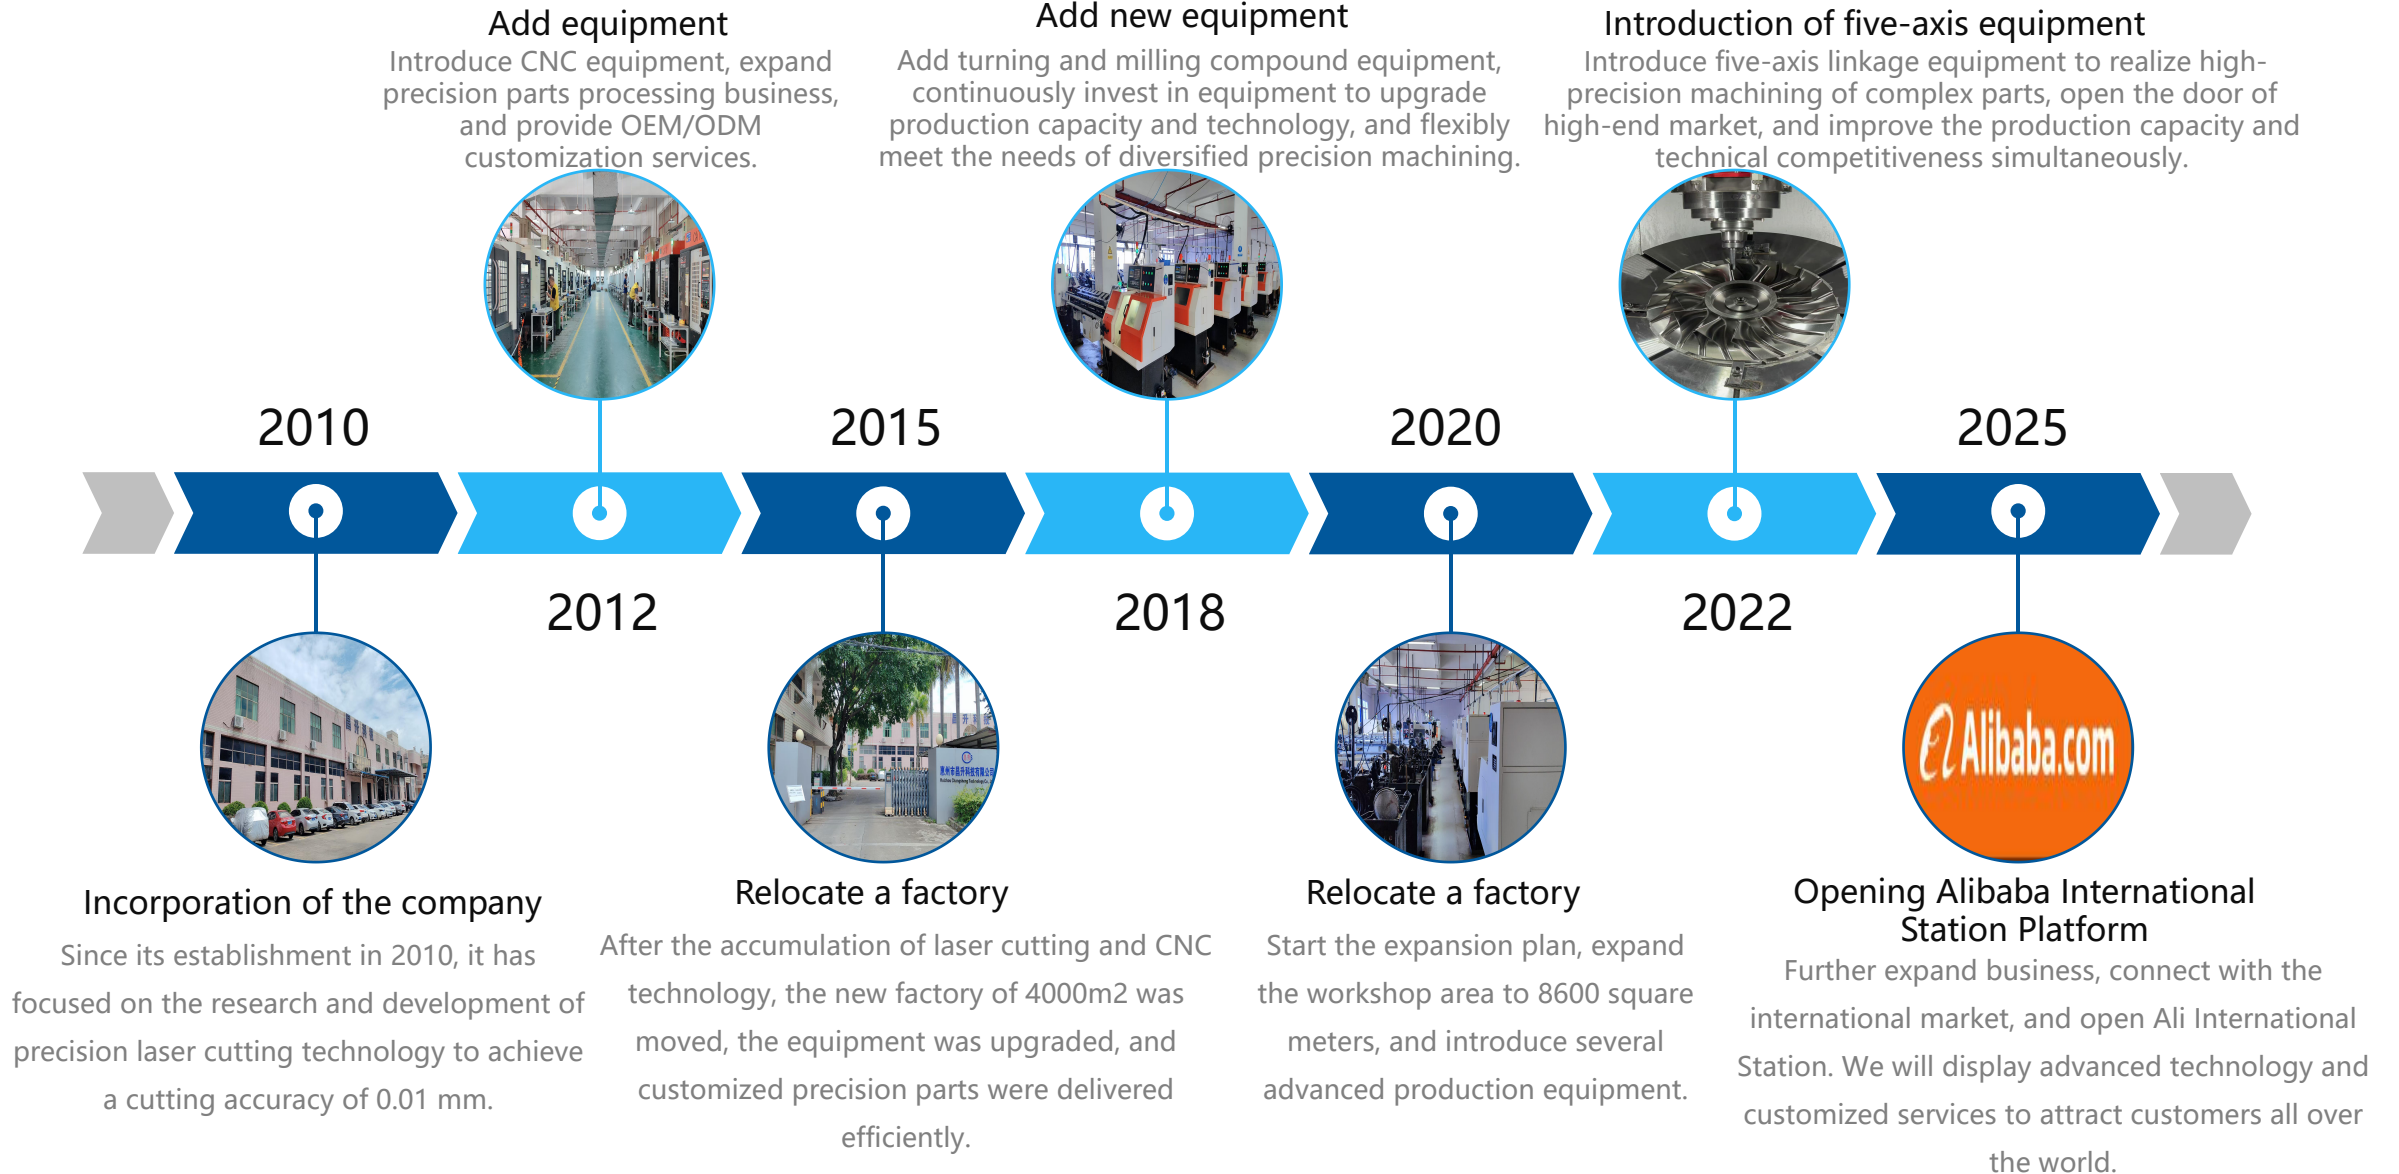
Add equipment
Introduce CNC equipment, expand precision parts processing business, and provide OEM/ODM customization services.

Add new equipment
Add turning and milling compound equipment, continuously invest in equipment to upgrade production capacity and technology, and flexibly meet the needs of diversified precision machining.

Introduction of five-axis equipment
Introduce five-axis linkage equipment to realize high-precision machining of complex parts, open the door of high-end market, and improve the production capacity and technical competitiveness simultaneously.

2010

2015

2020

2025

2012

2018

2022

Alibaba.com

Incorporation of the company
Since its establishment in 2010, it has focused on the research and development of precision laser cutting technology to achieve a cutting accuracy of 0.01 mm.

Relocate a factory
After the accumulation of laser cutting and CNC technology, the new factory of 4000m2 was moved, the equipment was upgraded, and customized precision parts were delivered efficiently.

Relocate a factory
Start the expansion plan, expand the workshop area to 8600 square meters, and introduce several advanced production equipment.

Opening Alibaba International Station Platform
Further expand business, connect with the international market, and open Ali International Station. We will display advanced technology and customized services to attract customers all over the world.